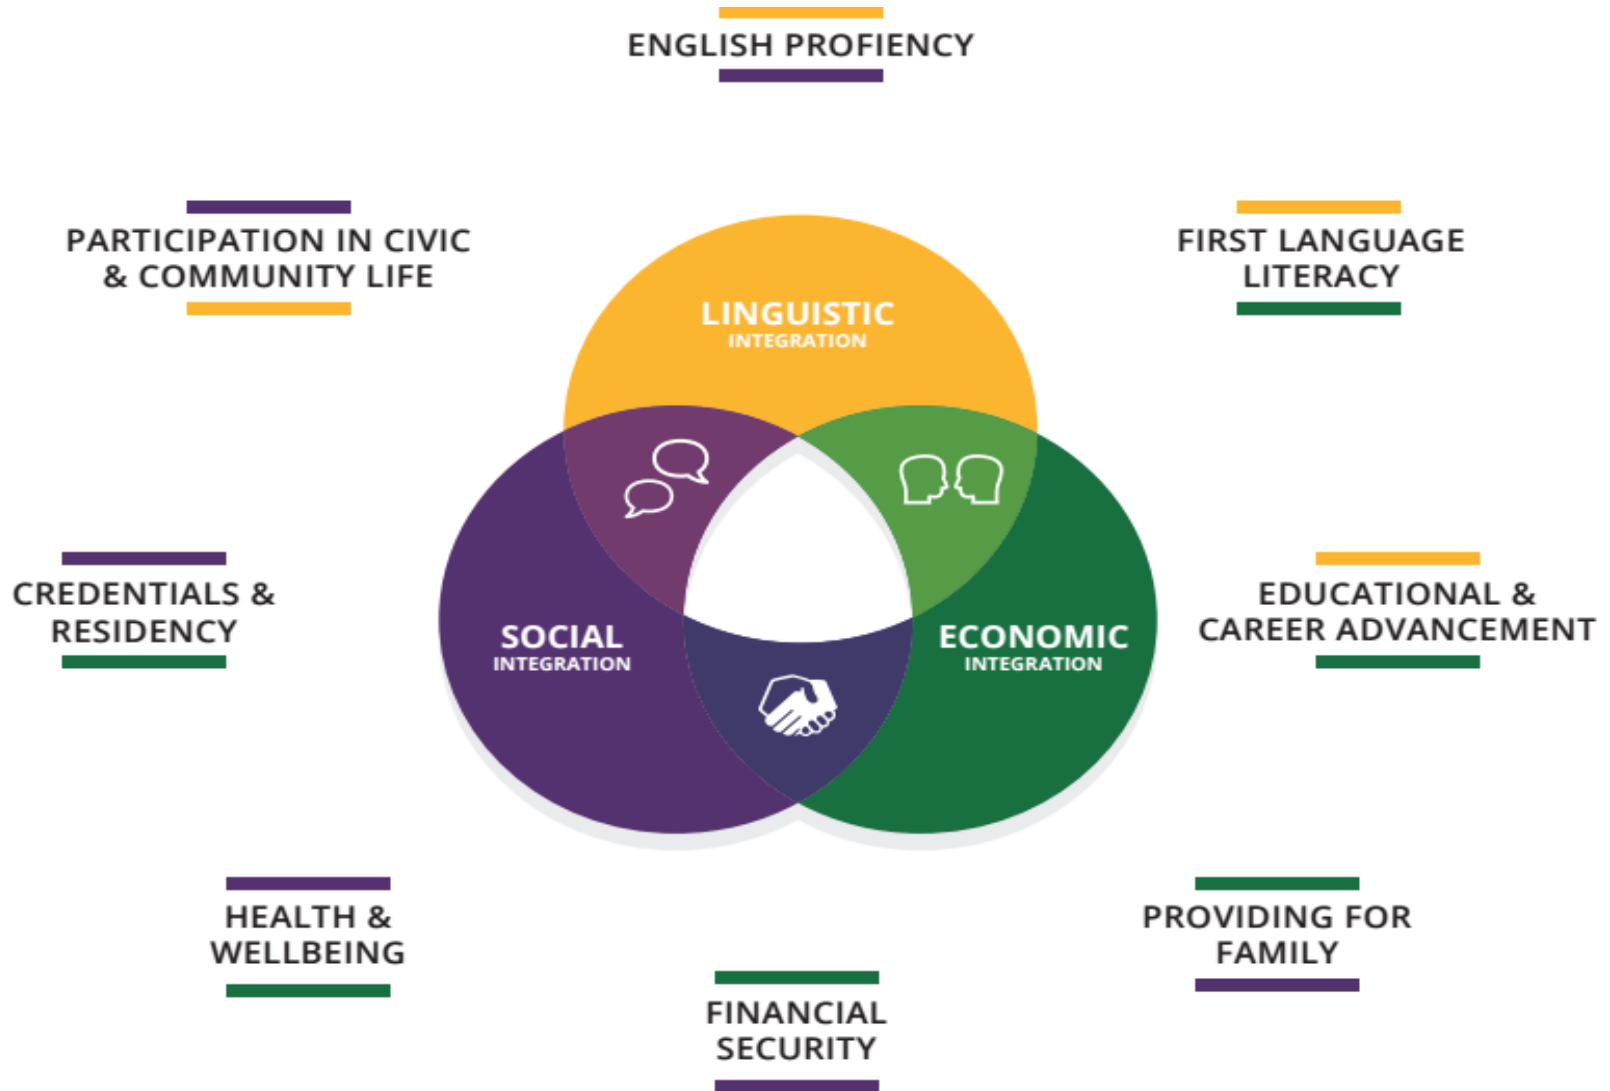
ENGLISH PROFIENCY

PARTICIPATION IN CIVIC & COMMUNITY LIFE

FIRST LANGUAGE LITERACY

LINGUISTIC
INTEGRATION

CREDENTIALS & RESIDENCY

SOCIAL
INTEGRATION

ECONOMIC
INTEGRATION

EDUCATIONAL & CAREER ADVANCEMENT

HEALTH & WELLBEING

PROVIDING FOR FAMILY

FINANCIAL SECURITY